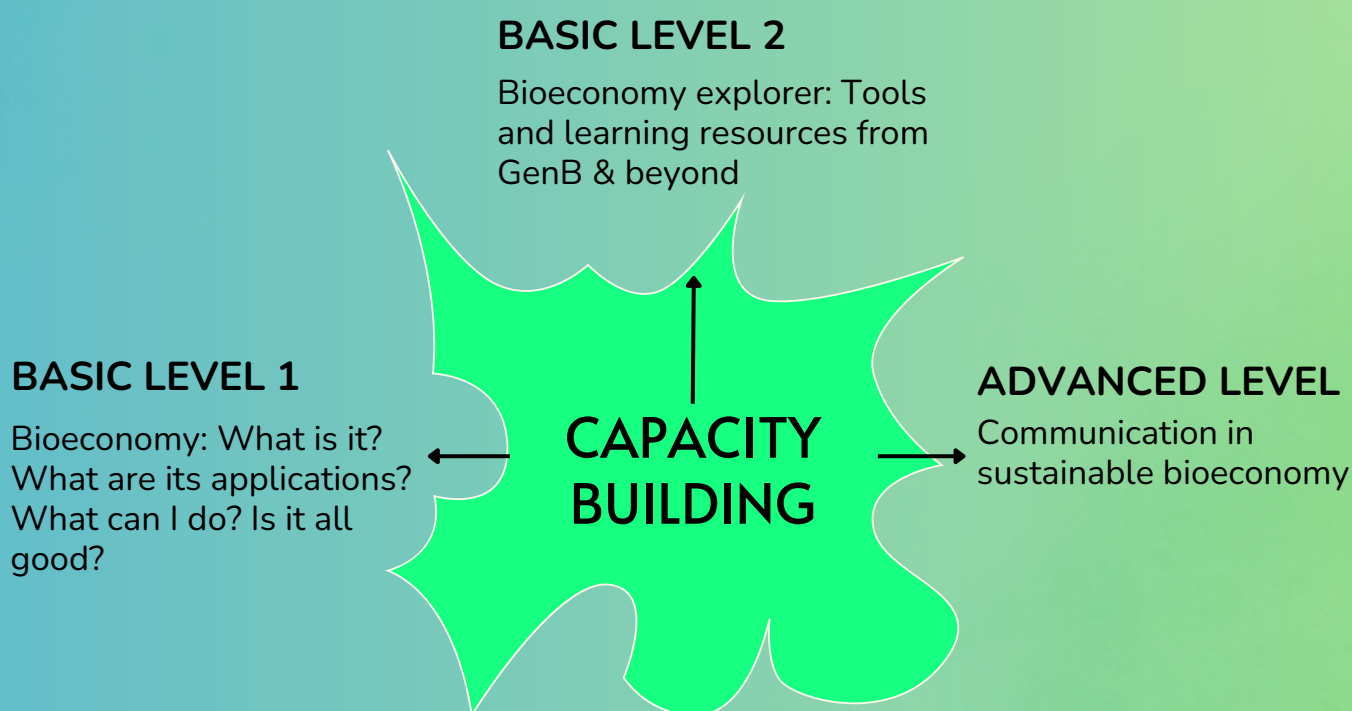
BASIC LEVEL 2

Bioeconomy explorer: Tools and learning resources from GenB & beyond

BASIC LEVEL 1

Bioeconomy: What is it? What are its applications? What can I do? Is it all good?

CAPACITY BUILDING

ADVANCED LEVEL

Communication in sustainable bioeconomy